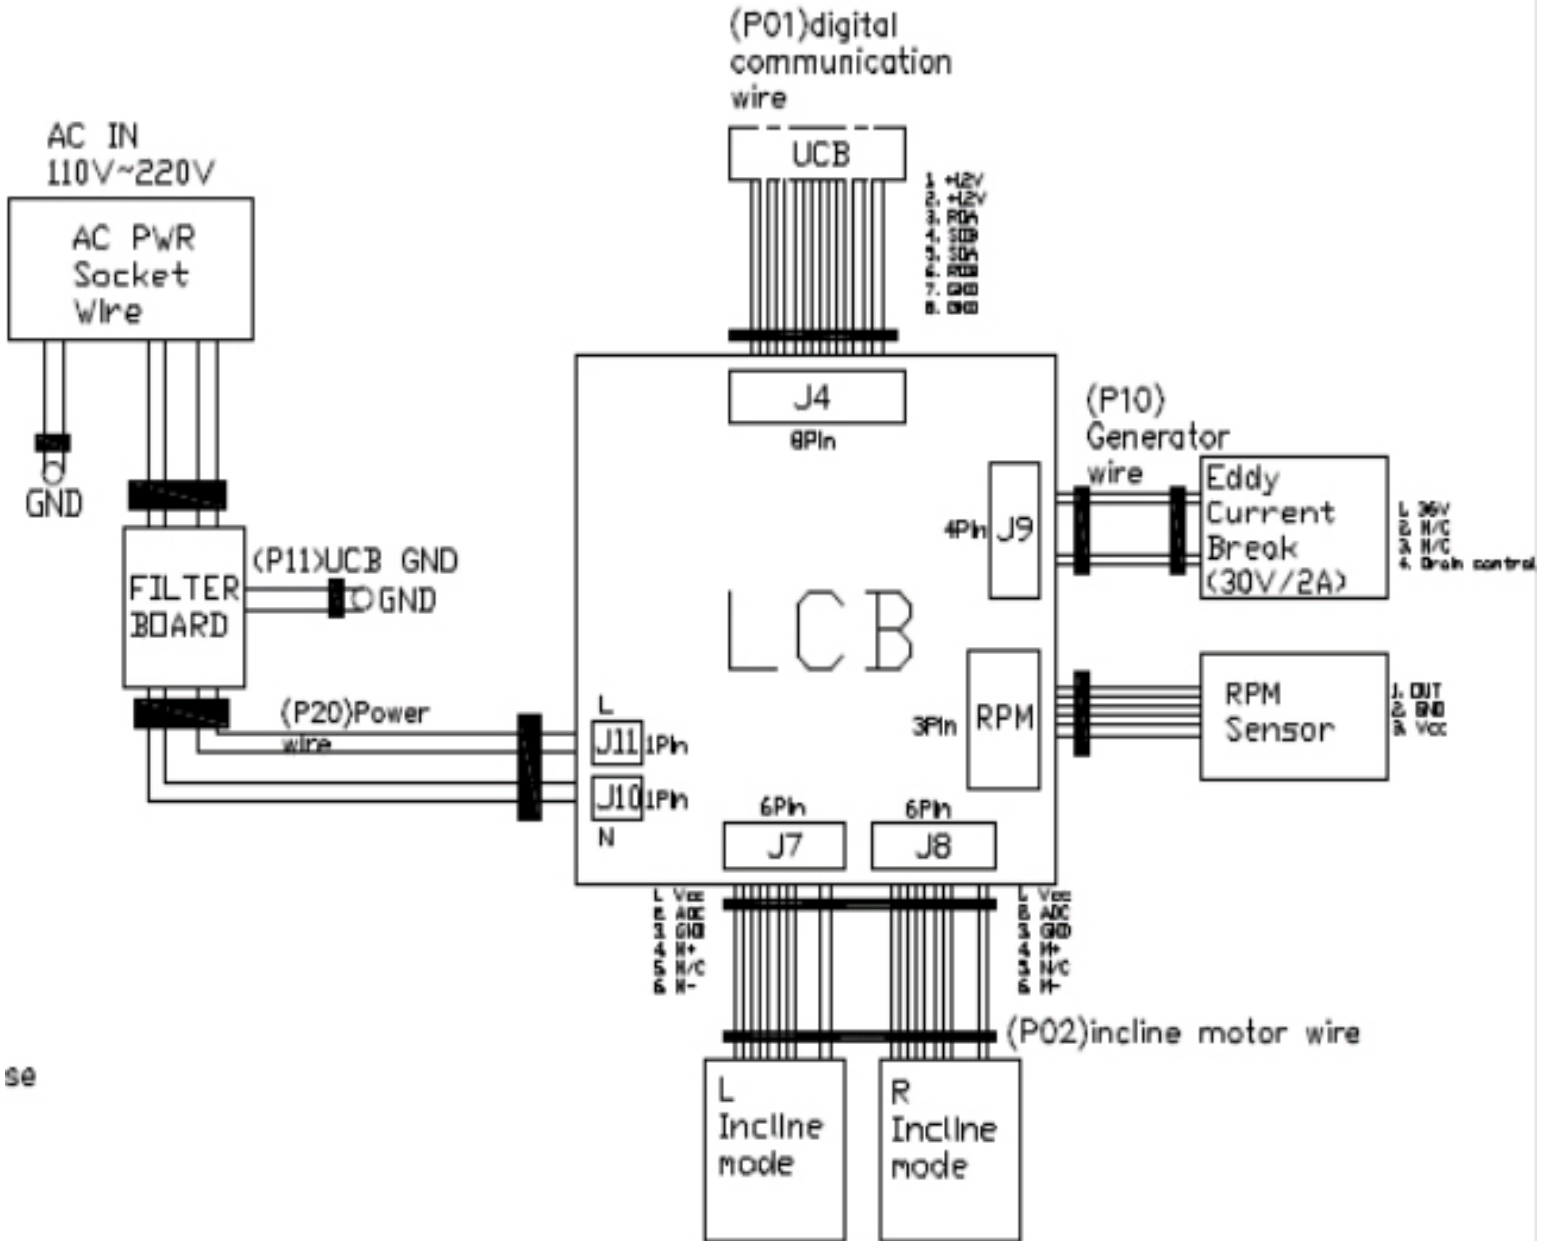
(P01)digital communication wire

UCB

1. +12V
2. +12V
3. RDA
4. SDB
5. SDA
6. RDB
7. GND
8. GND

AC IN
110V~220V

AC PWR Socket Wire

GND

FILTER BOARD

(P11)UCB GND

GND

J4
8Pin

(P10) Generator wire

4Pin J9

Eddy Current Break (30V/2A)

1. 36V
2. N/C
3. N/C
4. Drain control

LCB

3Pin RPM

RPM Sensor

1. OUT
2. GND
3. Vcc

(P20)Power wire

L
J11 1Pin
J10 1Pin
N

6Pin
J7

6Pin
J8

1. Vcc
2. ADC
3. GND
4. M+
5. N/C
6. M-

1. Vcc
2. ADC
3. GND
4. M+
5. N/C
6. M-

(P02)incline motor wire

se

L Incline mode

R Incline mode